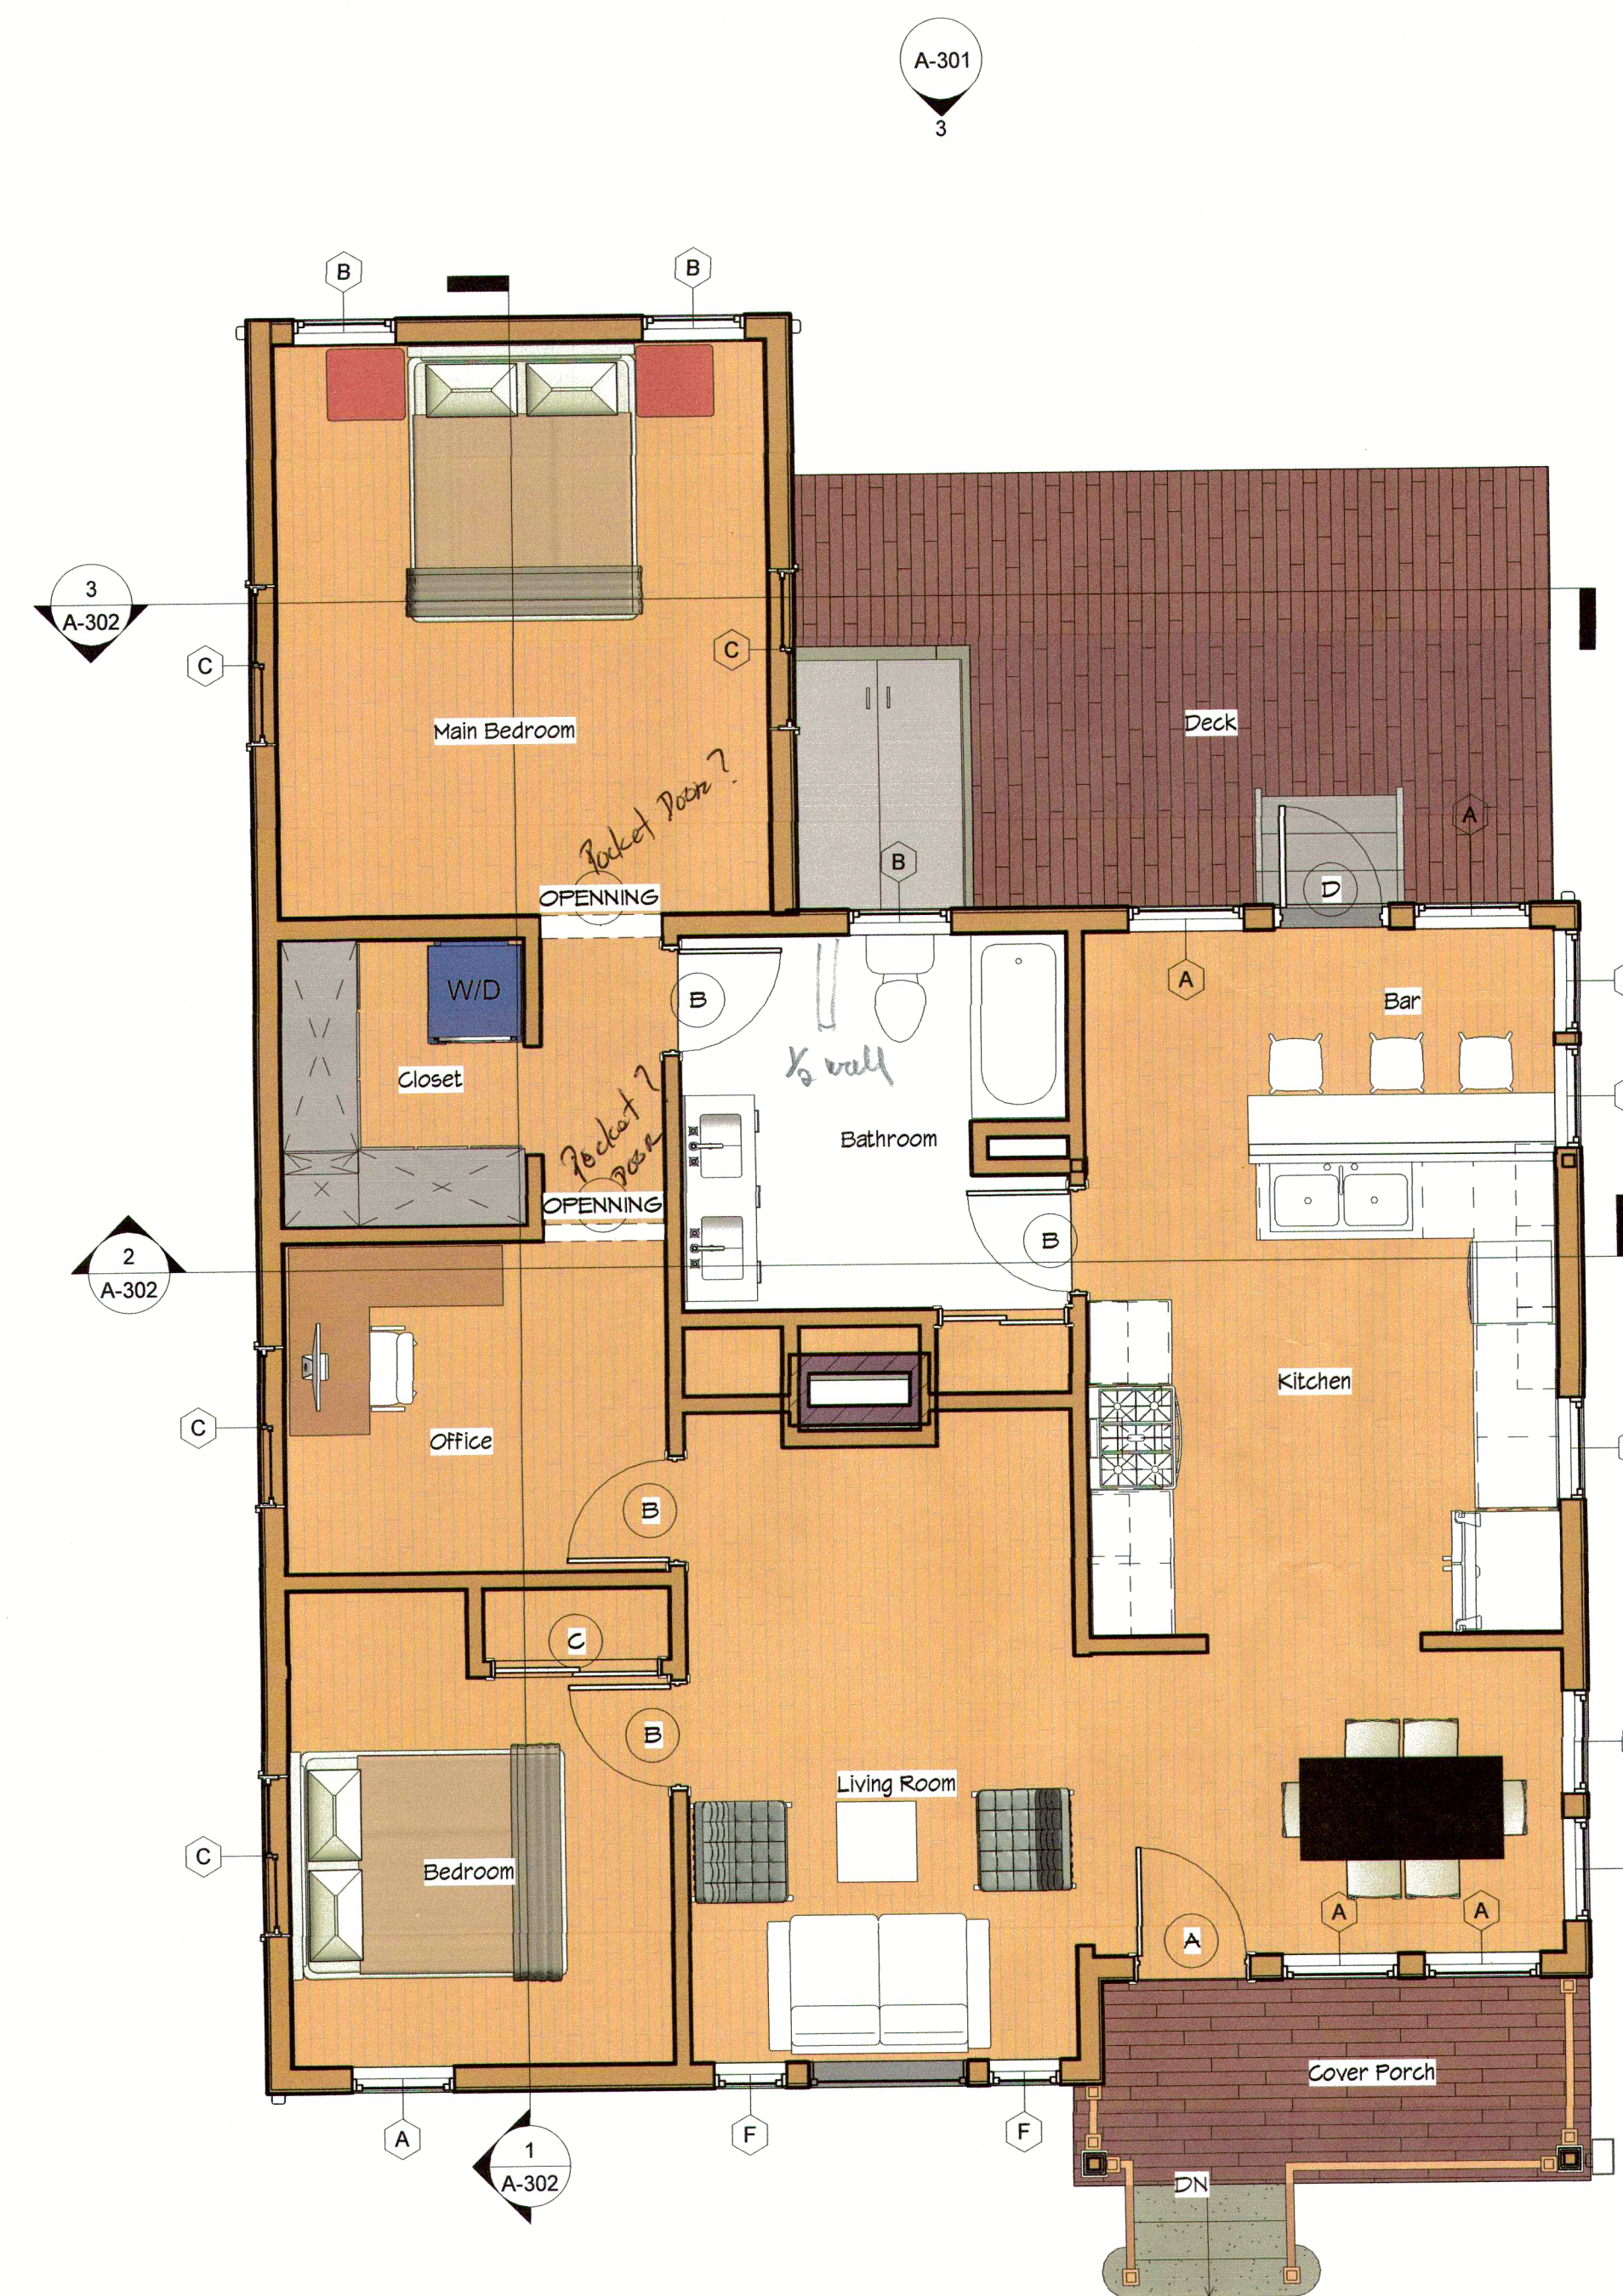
A-301
3

B
B
3
A-302
C
C
Main Bedroom
Pocket Door?
OPENNING
Deck
A
B
D
A
W/D
Closet
B
½ wall
Bar
Bathroom
Pocket? Door
OPENNING
B
2
A-302
Kitchen
C
Office
B
C
B
Living Room
C
Bedroom
A
A
A
Cover Porch
A
F
F
1
A-302
DN